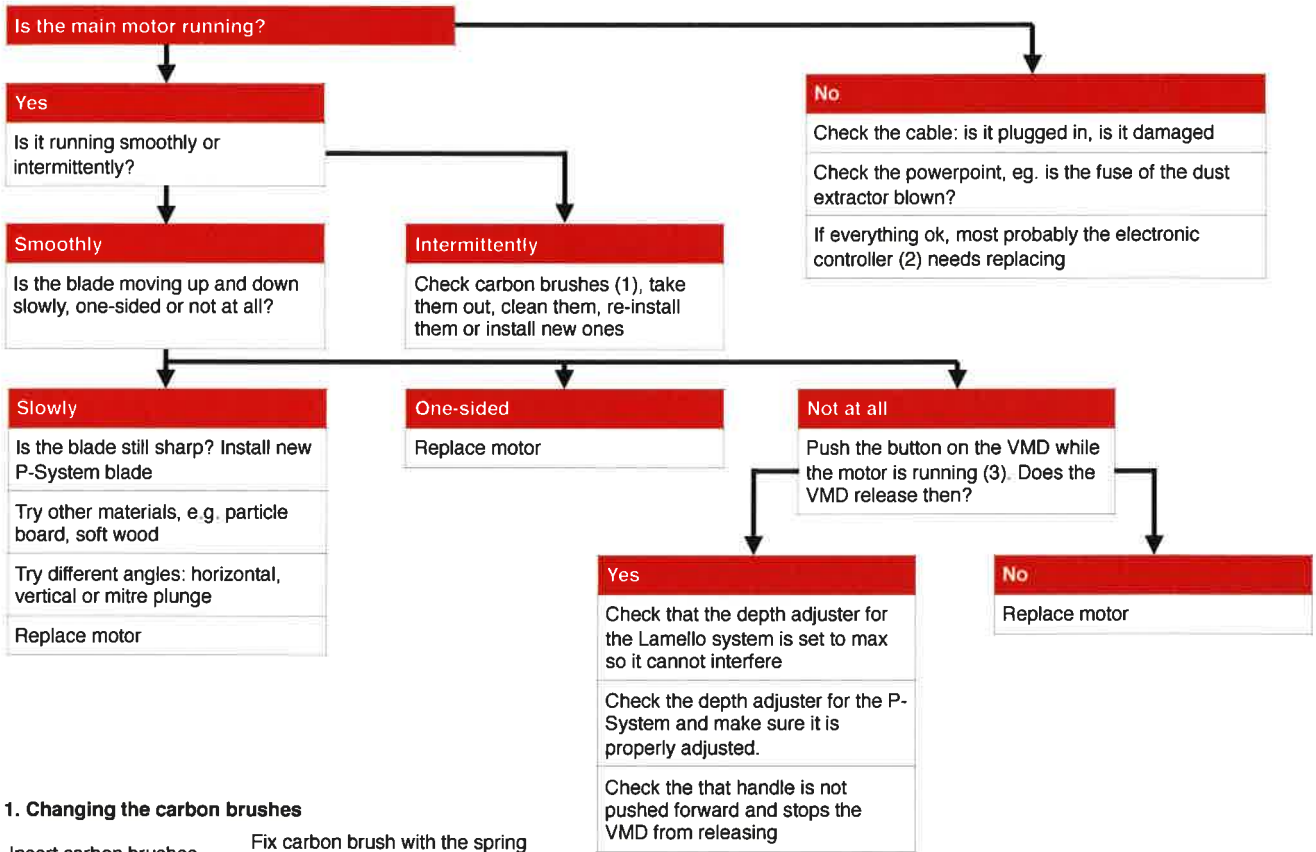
Is the main motor running?

Yes

Is it running smoothly or intermittently?

Smoothly

Is the blade moving up and down slowly, one-sided or not at all?

Intermittently

Check carbon brushes (1), take them out, clean them, re-install them or install new ones

No

Check the cable: is it plugged in, is it damaged

Check the powerpoint, eg. is the fuse of the dust extractor blown?

If everything ok, most probably the electronic controller (2) needs replacing

Slowly

Is the blade still sharp? Install new P-System blade

Try other materials, e.g. particle board, soft wood

Try different angles: horizontal, vertical or mitre plunge

Replace motor

One-sided

Replace motor

Not at all

Push the button on the VMD while the motor is running (3). Does the VMD release then?

Yes

Check that the depth adjuster for the Lamello system is set to max so it cannot interfere

Check the depth adjuster for the P-System and make sure it is properly adjusted.

Check the that handle is not pushed forward and stops the VMD from releasing

No

Replace motor

1. Changing the carbon brushes

Insert carbon brushes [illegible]

Fix carbon brush with the spring